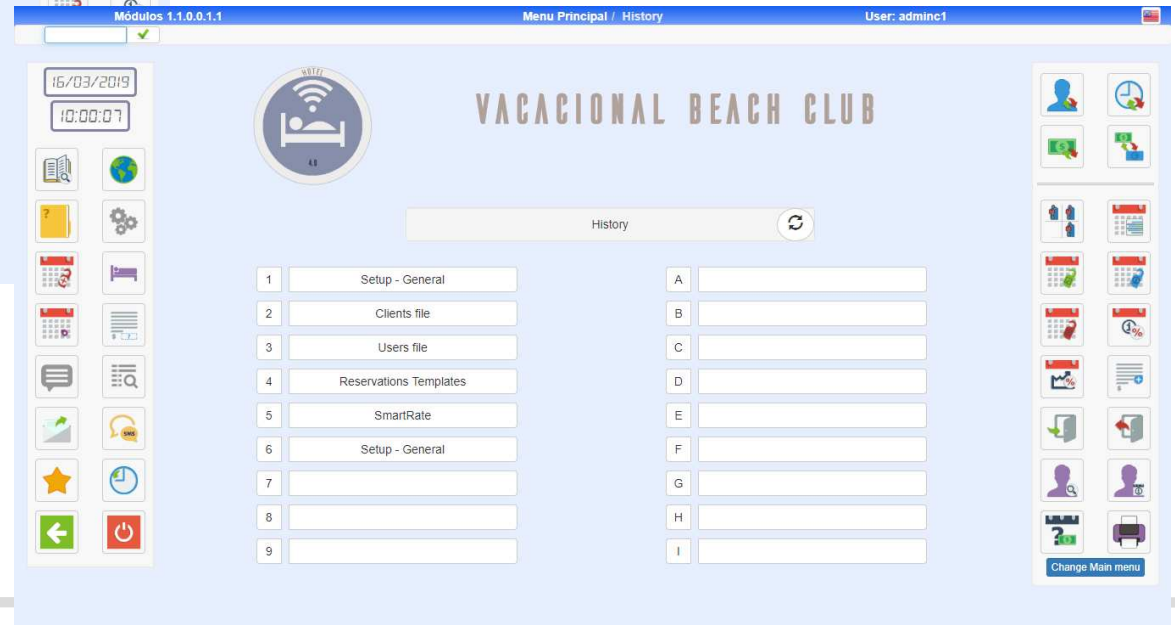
Módulos 1.1.0.0.1.1
Menu Principal / History
User: adminc1

16/03/2019
10:00:07

HOTEL
4.0

VACACIONAL BEACH CLUB

History

1 Setup - General
2 Clients file
3 Users file
4 Reservations Templates
5 SmartRate
6 Setup - General
7
8
9

A
B
C
D
E
F
G
H
I

SMS

Change Main menu